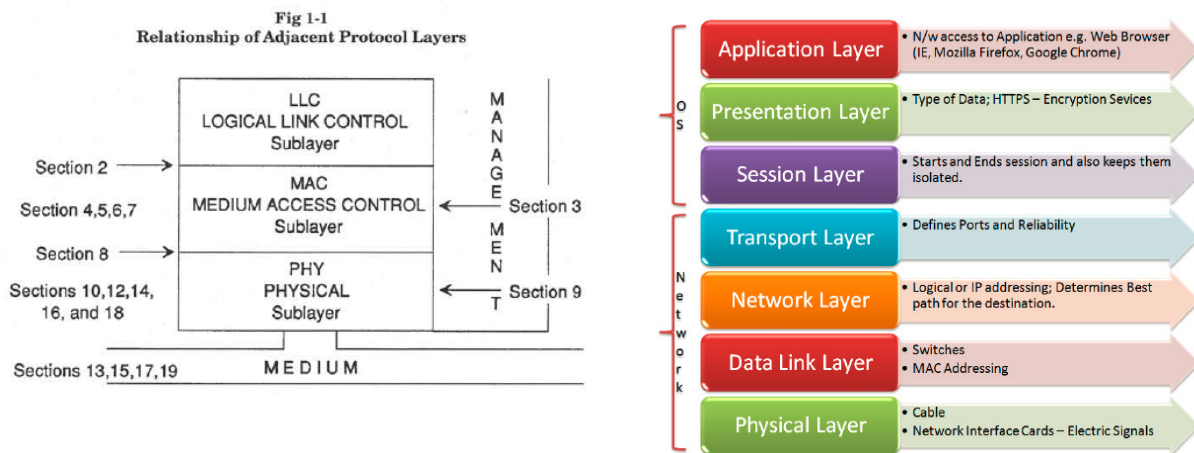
Fig 1-1
Relationship of Adjacent Protocol Layers

LLC
LOGICAL LINK CONTROL
Sublayer

MAC
MEDIUM ACCESS CONTROL
Sublayer

PHY
PHYSICAL
Sublayer

M A N A G E M E N T

Section 2
Section 4,5,6,7
Section 8
Sections 10,12,14, 16, and 18
Section 3
Section 9
Sections 13,15,17,19
MEDIUM

OS

Application Layer
• N/w access to Application e.g. Web Browser (IE, Mozilla Firefox, Google Chrome)

Presentation Layer
• Type of Data; HTTPS – Encryption Sevices

Session Layer
• Starts and Ends session and also keeps them isolated.

Network

Transport Layer
• Defines Ports and Reliability

Network Layer
• Logical or IP addressing; Determines Best path for the destination.

Data Link Layer
• Switches
• MAC Addressing

Physical Layer
• Cable
• Network Interface Cards – Electric Signals